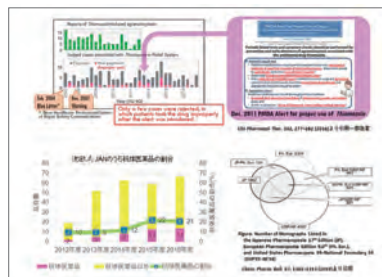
2011 Blue Letter

2012 Warning

Only a few cases were reported in which patients took the drug improperly after the alert was circulated.

Dec. 2013 PMDA Alert for proper use of Thiamazole

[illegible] Pharmacol. Ther. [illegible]

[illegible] JANの5年間医薬品の割合

2012年度 2013年度 2014年度 2015年度 2016年度

12

21

Figure. Number of Monographs Listed in the Japanese Pharmacopoeia 17th Edition (JP), European Pharmacopoeia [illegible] and United States Pharmacopeia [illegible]

Chem. Pharm. Bull. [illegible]